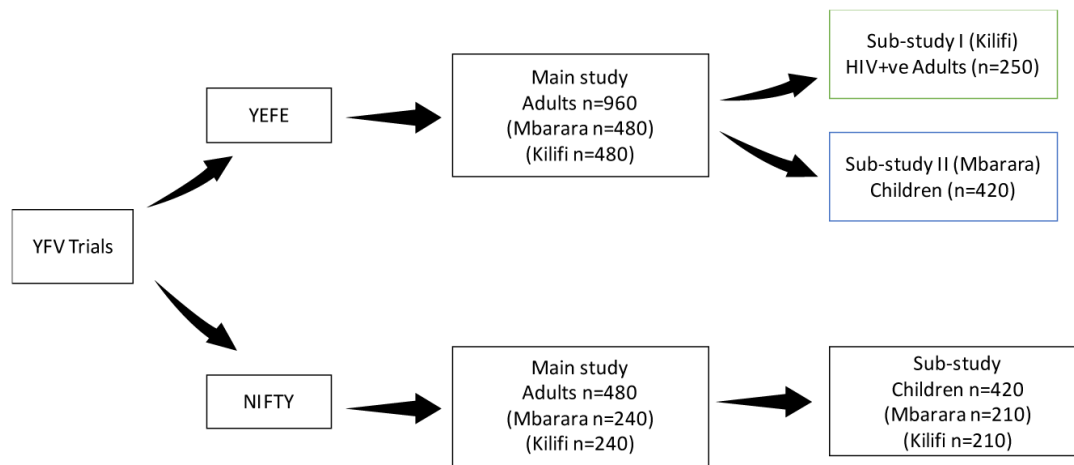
YFV Trials

YEFE

Main study
Adults n=960
(Mbarara n=480)
(Kilifi n=480)

Sub-study I (Kilifi)
HIV+ve Adults (n=250)

Sub-study II (Mbarara)
Children (n=420)

NIFTY

Main study
Adults n=480
(Mbarara n=240)
(Kilifi n=240)

Sub-study
Children n=420
(Mbarara n=210)
(Kilifi n=210)